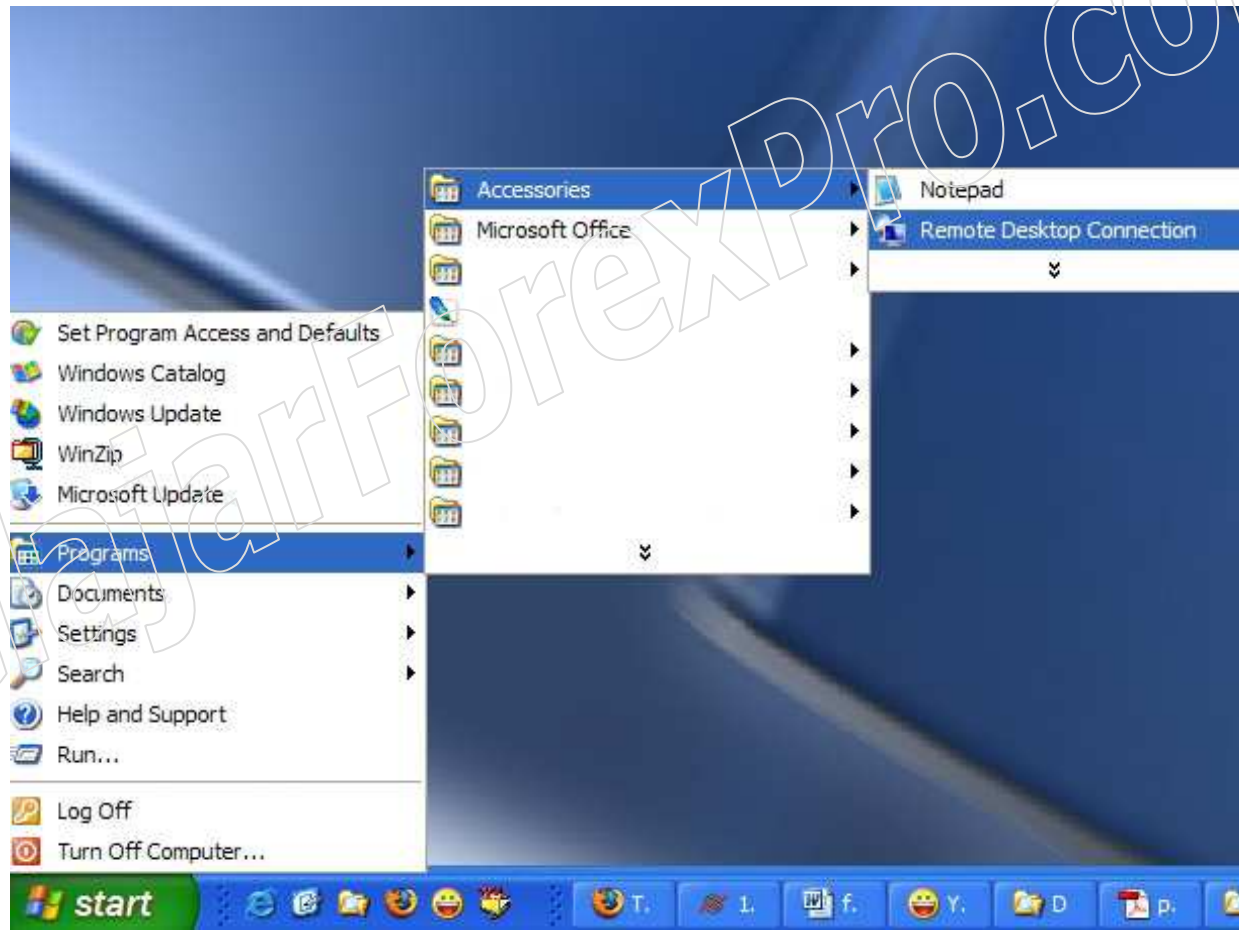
BelajarForexPro.co

Accessories
Microsoft Office

Notepad
Remote Desktop Connection

Set Program Access and Defaults
Windows Catalog
Windows Update
WinZip
Microsoft Update

Programs
Documents
Settings
Search
Help and Support
Run...

Log Off
Turn Off Computer...

start

T.
1.
f.
Y.
D
p.